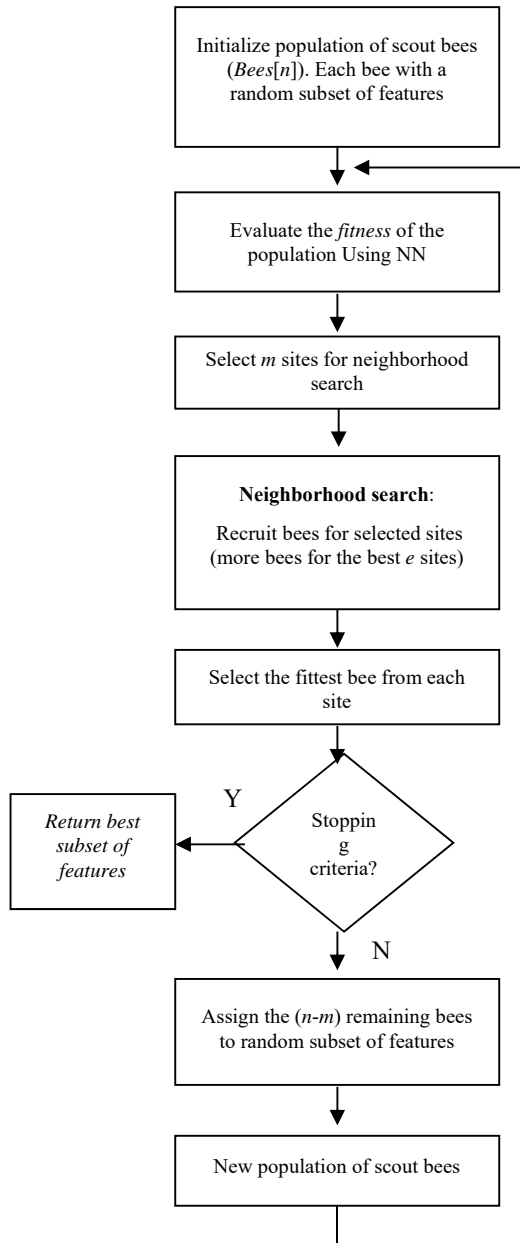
Initialize population of scout bees (*Bees*[*n*]). Each bee with a random subset of features

Evaluate the *fitness* of the population Using NN

Select *m* sites for neighborhood search

**Neighborhood search**:

Recruit bees for selected sites (more bees for the best *e* sites)

Select the fittest bee from each site

Y

*Return best subset of features*

Stoppin g criteria?

N

Assign the (*n*-*m*) remaining bees to random subset of features

New population of scout bees